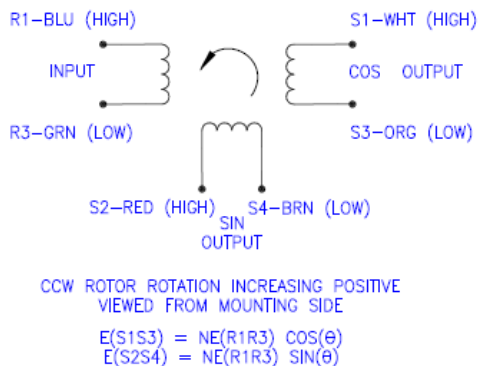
R1–BLU (HIGH)

INPUT

R3–GRN (LOW)

S1–WHT (HIGH)

COS OUTPUT

S3–ORG (LOW)

S2–RED (HIGH)

S4–BRN (LOW)

SIN
OUTPUT

CCW ROTOR ROTATION INCREASING POSITIVE
VIEWED FROM MOUNTING SIDE

$E(S1S3) = NE(R1R3) \cos(\theta)$
$E(S2S4) = NE(R1R3) \sin(\theta)$